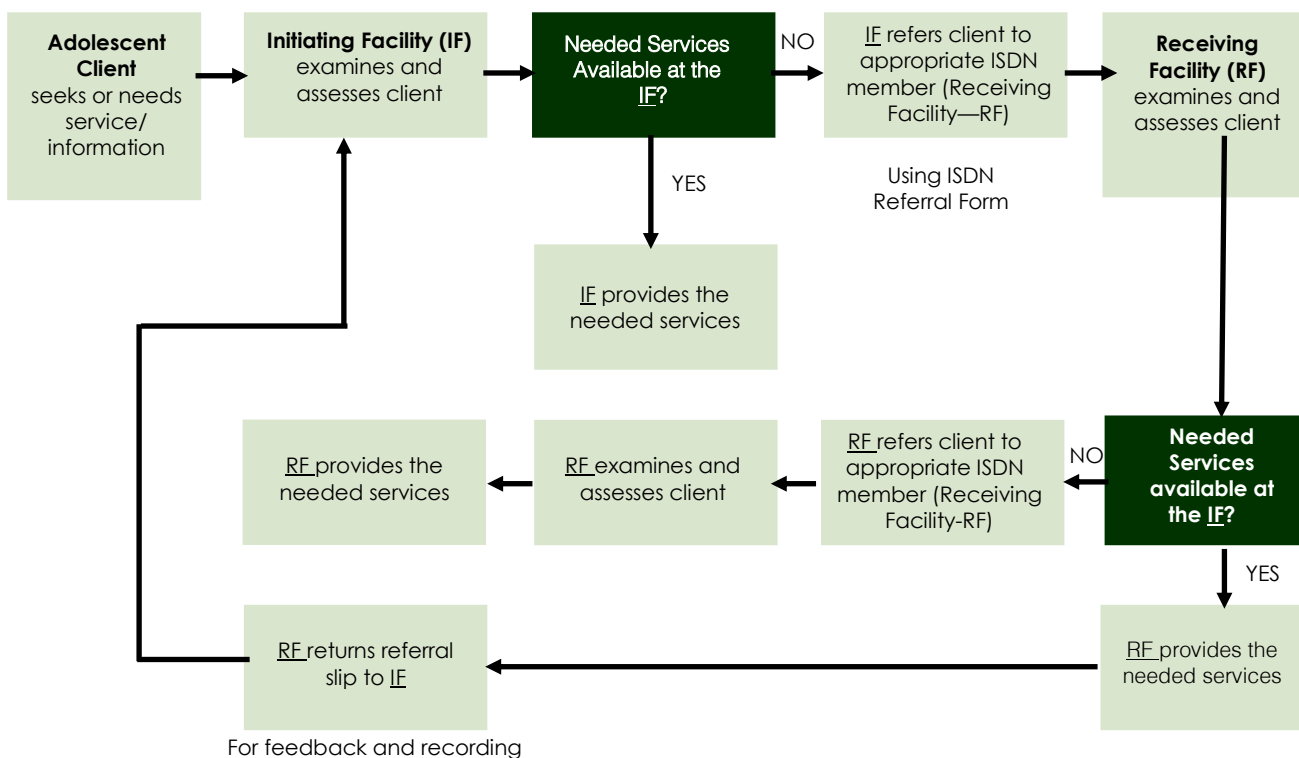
**Adolescent Client** seeks or needs service/ information

**Initiating Facility (IF)** examines and assesses client

Needed Services Available at the IF?

NO

IF refers client to appropriate ISDN member (Receiving Facility—RF)

Using ISDN Referral Form

**Receiving Facility (RF)** examines and assesses client

YES

IF provides the needed services

**Needed Services available at the IF?**

NO

RF refers client to appropriate ISDN member (Receiving Facility-RF)

RF examines and assesses client

RF provides the needed services

YES

RF provides the needed services

RF returns referral slip to IF

For feedback and recording